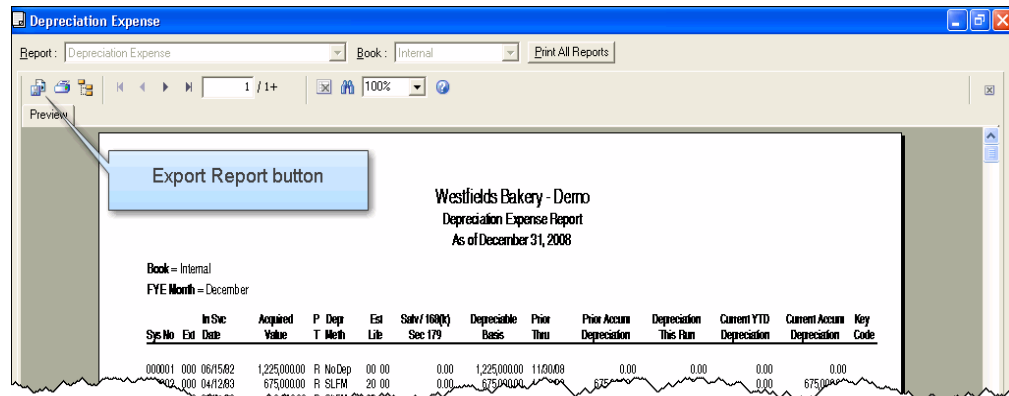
Depreciation Expense

Report : Depreciation Expense
Book : Internal
Print All Reports

1 / 1+
100%

Preview

Export Report button

Westfields Bakery - Demo
Depreciation Expense Report
As of December 31, 2008

Book = Internal
FYE Month = December

| Sys No | Ext | In Svc Date | Acquired Value | P T | Dep Meth | Est Life | Salv / 168(k) Sec 179 | Depreciable Basis | Prior Thru | Prior Accum Depreciation | Depreciation This Run | Current YTD Depreciation | Current Accum Depreciation | Key Code |
|---|---|---|---|---|---|---|---|---|---|---|---|---|---|---|
| 000001 | 000 | 06/15/92 | 1,225,000.00 | R | NoDep | 00 00 | 0.00 | 1,225,000.00 | 11/30/08 | 0.00 | 0.00 | 0.00 | 0.00 | |
| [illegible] | 000 | 04/12/93 | 675,000.00 | R | SLFM | 20 00 | 0.00 | 675,000.00 | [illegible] | 675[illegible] | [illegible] | 0.00 | 675,000.00 | |